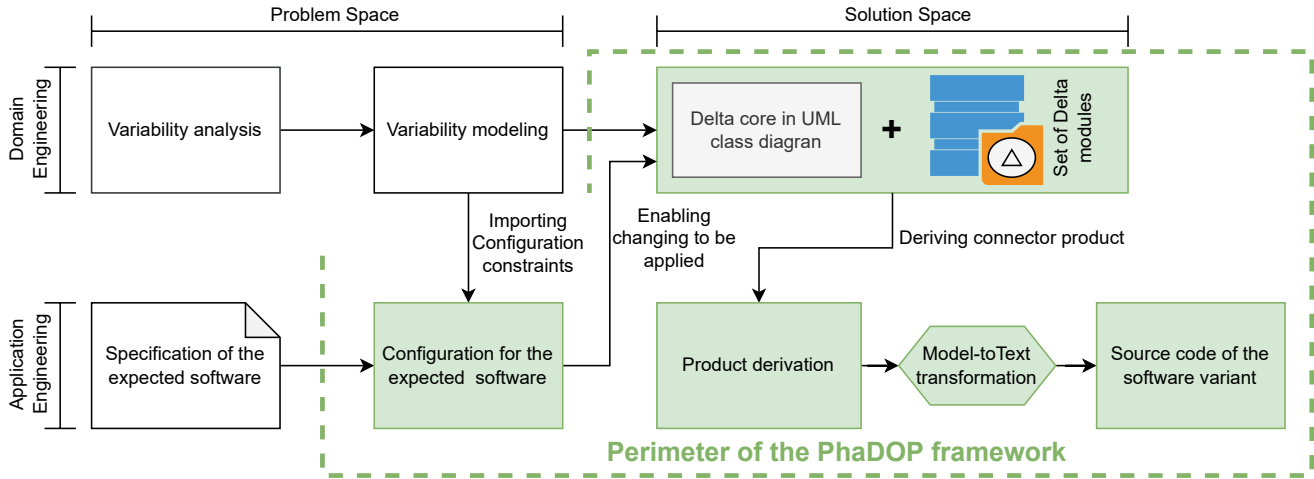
Problem Space

Solution Space

Domain Engineering

Variability analysis

Variability modeling

Delta core in UML class diagran

+

Set of Delta modules

$\triangle$

Importing Configuration constraints

Enabling changing to be applied

Deriving connector product

Application Engineering

Specification of the expected software

Configuration for the expected software

Product derivation

Model-toText transformation

Source code of the software variant

Perimeter of the PhaDOP framework